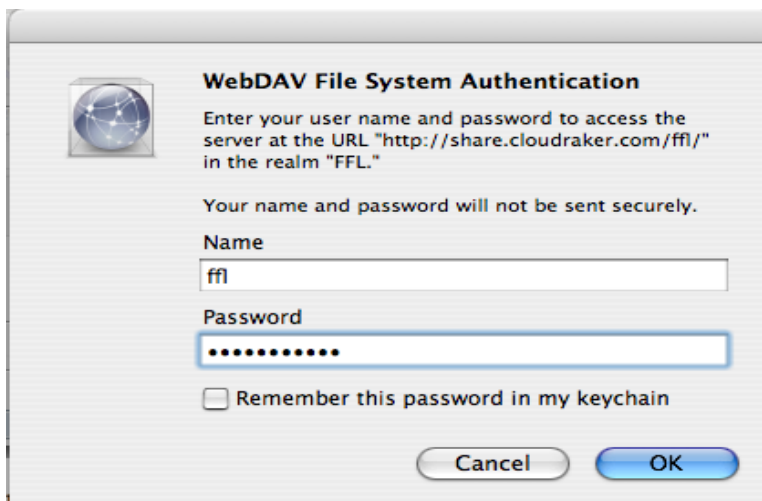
WebDAV File System Authentication

Enter your user name and password to access the server at the URL "http://share.cloudraker.com/ffl/" in the realm "FFL."

Your name and password will not be sent securely.

Name

ffl

Password

••••••••••••

Remember this password in my keychain

Cancel

OK